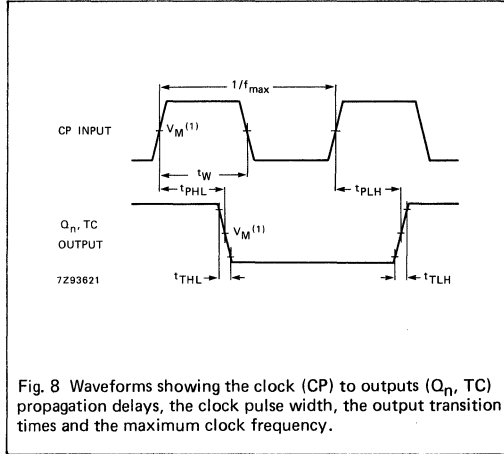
$1/f_{max}$

CP INPUT

$V_M^{(1)}$

$t_W$

$t_{PHL}$

$t_{PLH}$

$Q_n$, TC OUTPUT

$V_M^{(1)}$

7Z93621

$t_{THL}$

$t_{TLH}$

Fig. 8 Waveforms showing the clock (CP) to outputs ($Q_n$, TC) propagation delays, the clock pulse width, the output transition times and the maximum clock frequency.